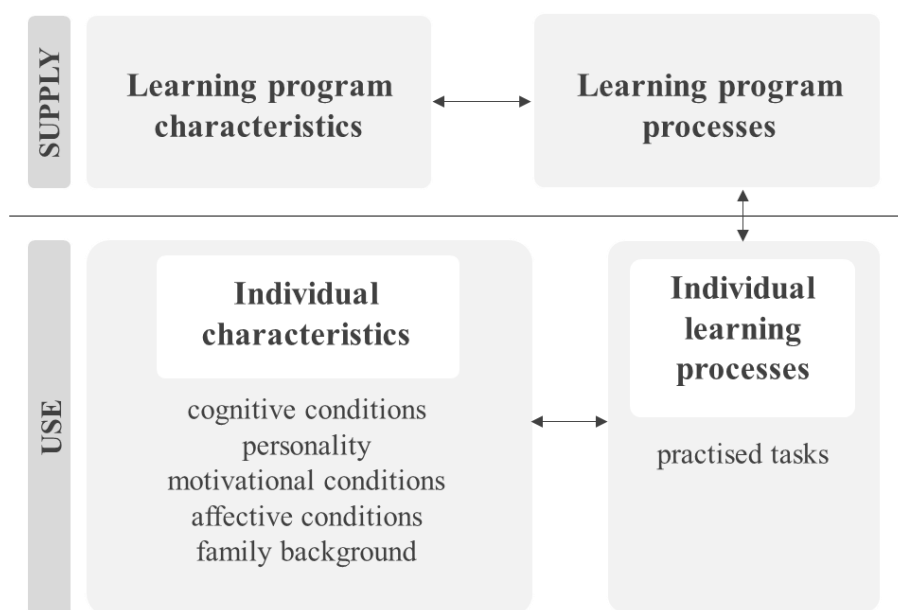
SUPPLY

Learning program characteristics

Learning program processes

USE

Individual characteristics

cognitive conditions
personality
motivational conditions
affective conditions
family background

Individual learning processes

practised tasks